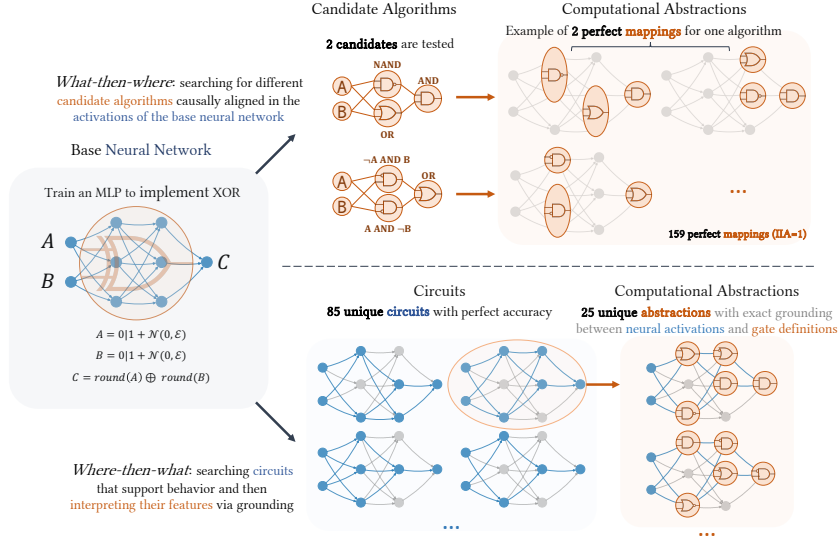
Candidate Algorithms

Computational Abstractions

Example of 2 perfect mappings for one algorithm

2 candidates are tested

What-then-where: searching for different candidate algorithms causally aligned in the activations of the base neural network

NAND

AND

A

B

OR

Base Neural Network

Train an MLP to implement XOR

$\neg$A AND B

OR

A

B

A AND $\neg$B

...

159 perfect mappings (IIA=1)

A

B

C

$A = 0|1 + \mathcal{N}(0, \mathcal{E})$

$B = 0|1 + \mathcal{N}(0, \mathcal{E})$

$C = round(A) \oplus round(B)$

Circuits

85 unique circuits with perfect accuracy

Computational Abstractions

25 unique abstractions with exact grounding between neural activations and gate definitions

Where-then-what: searching circuits that support behavior and then interpreting their features via grounding

...

...